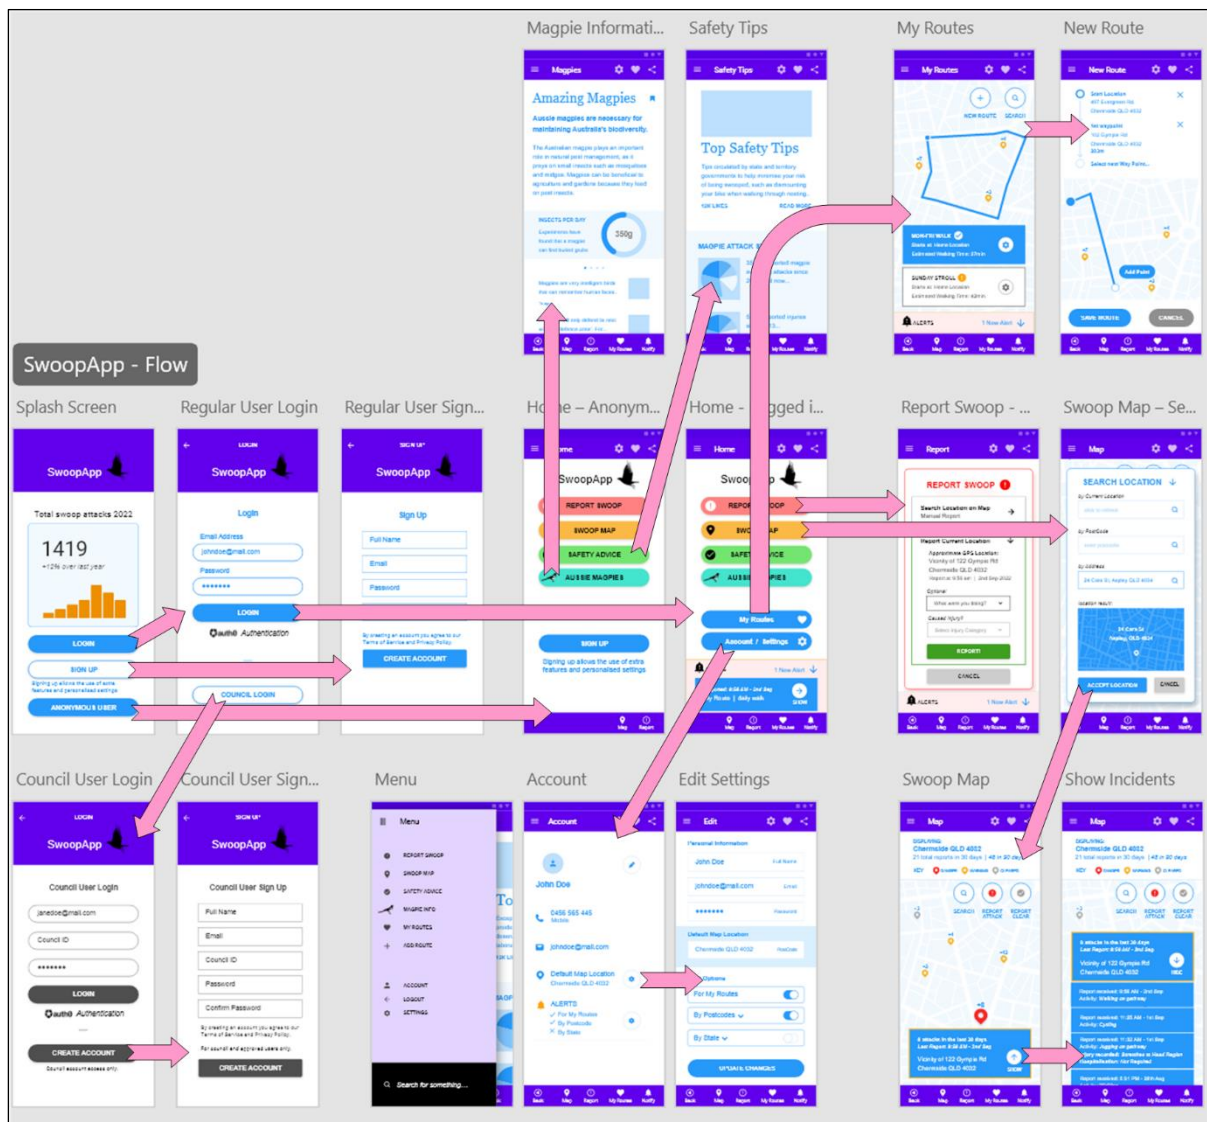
Magpie Informati...

Safety Tips

My Routes

New Route

Magpies

Amazing Magpies

Aussie magpies are necessary for maintaining Australia's biodiversity.

350g

Safety Tips

Top Safety Tips

MAGPIE ATTACK

My Routes

NEW ROUTE

SEARCH

ALERTS

New Route

Add Point

SAVE ROUTE

CANCEL

SwoopApp - Flow

Splash Screen

Regular User Login

Regular User Sign...

Home – Anonym...

Home - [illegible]ged i...

Report Swoop - ...

Swoop Map – Se...

SwoopApp

Total swoop attacks 2022

1419

+12% over last year

LOGIN

SIGN UP

ANONYMOUS USER

LOGIN

SwoopApp

Login

Email Address

johndoe@mail.com

Password

•••••••

LOGIN

auth0 Authentication

COUNCIL LOGIN

SIGN UP

SwoopApp

Sign Up

Full Name

Email

Password

CREATE ACCOUNT

Home

SwoopApp

REPORT SWOOP

SWOOP MAP

SAFETY ADVICE

AUSSIE MAGPIES

SIGN UP

Signing up allows the use of extra features and personalised settings

Home

My Routes

Account / Settings

Report

REPORT SWOOP

Search Location on Map

Report Current Location

REPORT

CANCEL

ALERTS

Map

SEARCH LOCATION

ACCEPT LOCATION

CANCEL

Council User Login

Council User Sign...

Menu

Account

Edit Settings

Swoop Map

Show Incidents

LOGIN

SwoopApp

Council User Login

janedoe@mail.com

Council ID

•••••••

LOGIN

auth0 Authentication

CREATE ACCOUNT

SIGN UP

SwoopApp

Council User Sign Up

Full Name

Email

Council ID

Password

Confirm Password

CREATE ACCOUNT

Menu

REPORT SWOOP

SWOOP MAP

SAFETY ADVICE

MAGPIE INFO

MY ROUTES

ADD ROUTE

ACCOUNT

LOGOUT

SETTINGS

Search for something...

Account

John Doe

0456 565 445

johndoe@mail.com

Default Map Location

Chermside QLD 4032

ALERTS

Edit

Personal Information

John Doe

johndoe@mail.com

•••••••

Default Map Location

Chermside QLD 4032

Options

For My Routes

By Postcodes

By State

UPDATE CHANGES

Map

Chermside QLD 4032

SEARCH

REPORT ATTACK

REPORT CLEAR

Map

Chermside QLD 4032

SEARCH

REPORT ATTACK

REPORT CLEAR